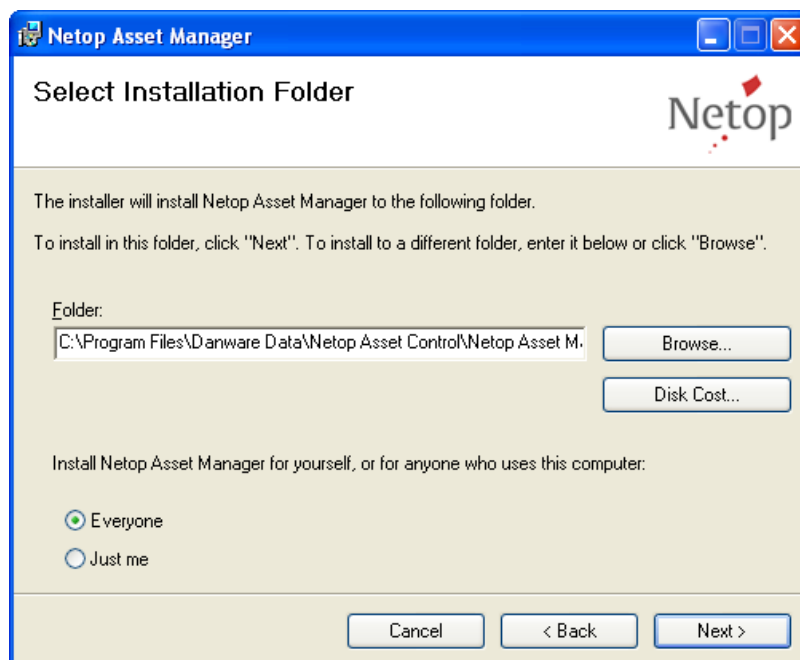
Netop Asset Manager

Select Installation Folder

Netop

The installer will install Netop Asset Manager to the following folder.

To install in this folder, click "Next". To install to a different folder, enter it below or click "Browse".

Folder:

C:\Program Files\Danware Data\Netop Asset Control\Netop Asset M

Browse...

Disk Cost...

Install Netop Asset Manager for yourself, or for anyone who uses this computer:

Everyone

Just me

Cancel

< Back

Next >